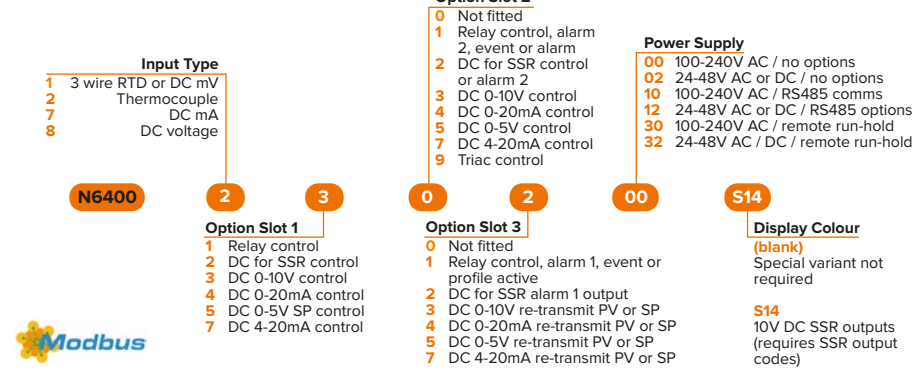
Option Slot 2
0 Not fitted
1 Relay control, alarm 2, event or alarm
2 DC for SSR control or alarm 2
3 DC 0-10V control
4 DC 0-20mA control
5 DC 0-5V control
7 DC 4-20mA control
9 Triac control

Input Type
1 3 wire RTD or DC mV
2 Thermocouple
7 DC mA
8 DC voltage

Power Supply
00 100-240V AC / no options
02 24-48V AC or DC / no options
10 100-240V AC / RS485 comms
12 24-48V AC or DC / RS485 options
30 100-240V AC / remote run-hold
32 24-48V AC / DC / remote run-hold

N6400 2 3 0 2 00 S14

Option Slot 1
1 Relay control
2 DC for SSR control
3 DC 0-10V control
4 DC 0-20mA control
5 DC 0-5V SP control
7 DC 4-20mA control

Option Slot 3
0 Not fitted
1 Relay control, alarm 1, event or profile active
2 DC for SSR alarm 1 output
3 DC 0-10V re-transmit PV or SP
4 DC 0-20mA re-transmit PV or SP
5 DC 0-5V re-transmit PV or SP
7 DC 4-20mA re-transmit PV or SP

Display Colour
(blank)
Special variant not required

S14
10V DC SSR outputs (requires SSR output codes)

Modbus